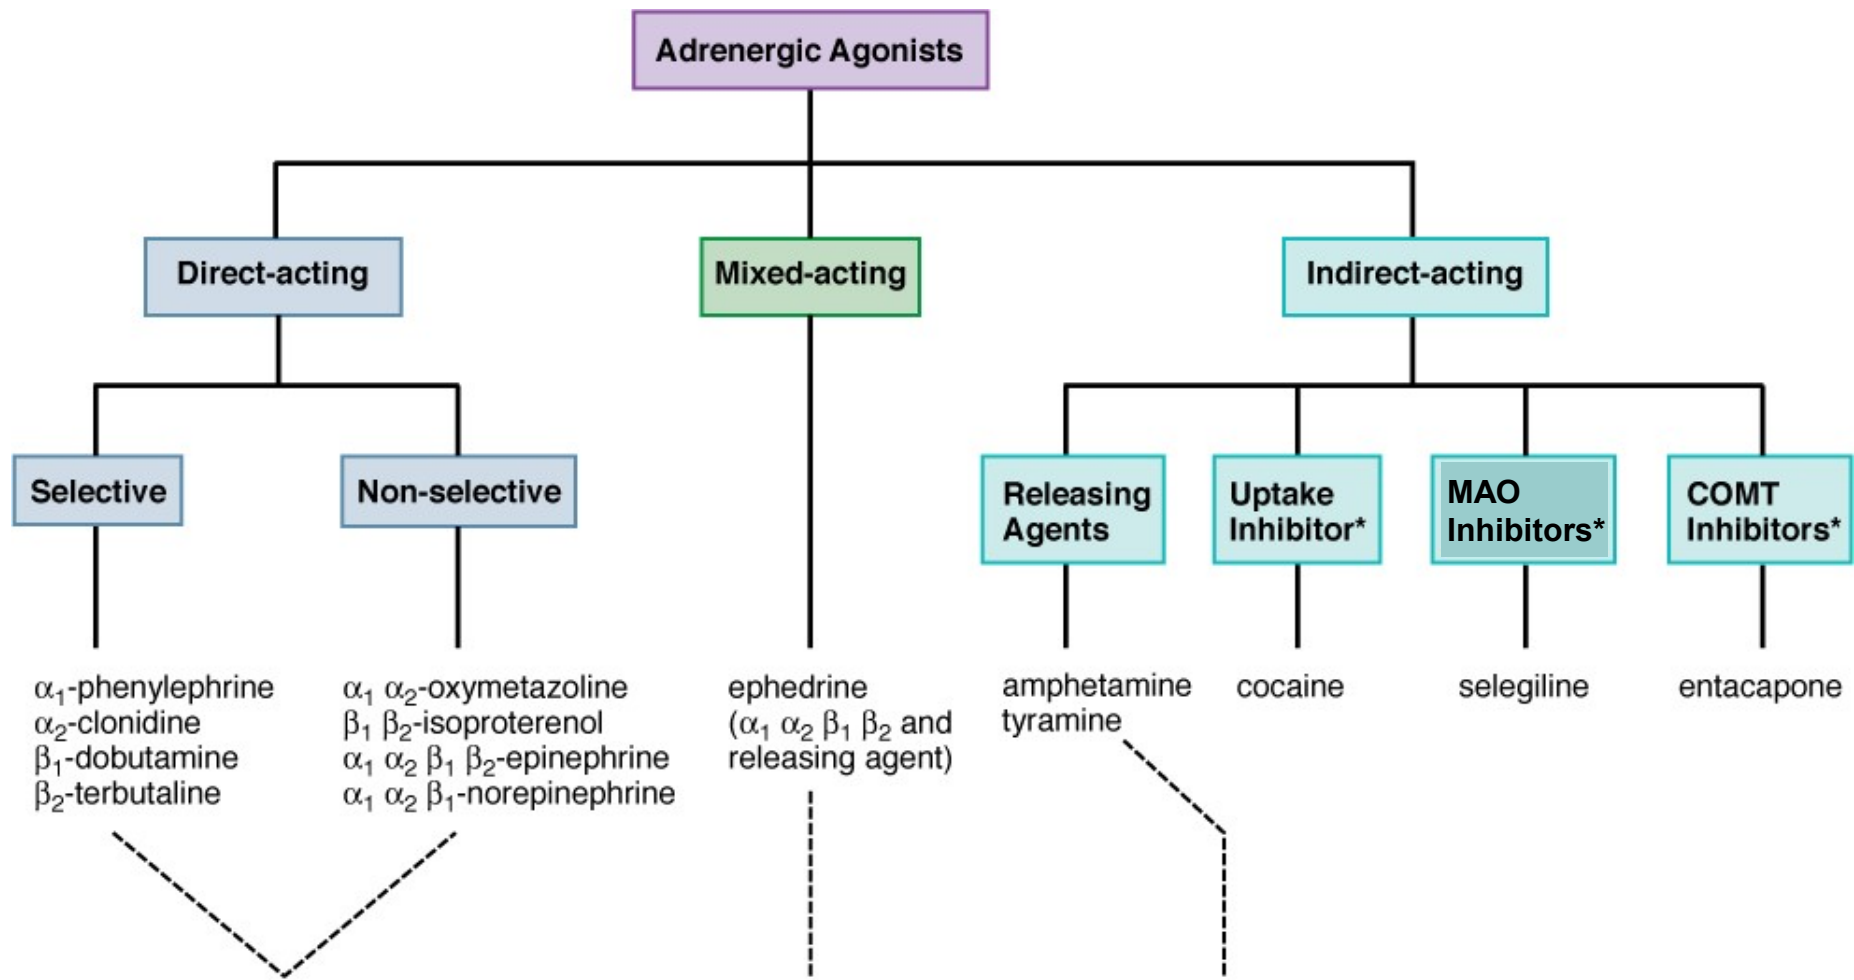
Adrenergic Agonists

Direct-acting

Mixed-acting

Indirect-acting

Selective

Non-selective

Releasing Agents

Uptake Inhibitor*

MAO Inhibitors*

COMT Inhibitors*

$\alpha_1$-phenylephrine
$\alpha_2$-clonidine
$\beta_1$-dobutamine
$\beta_2$-terbutaline

$\alpha_1$ $\alpha_2$-oxymetazoline
$\beta_1$ $\beta_2$-isoproterenol
$\alpha_1$ $\alpha_2$ $\beta_1$ $\beta_2$-epinephrine
$\alpha_1$ $\alpha_2$ $\beta_1$-norepinephrine

ephedrine
($\alpha_1$ $\alpha_2$ $\beta_1$ $\beta_2$ and releasing agent)

amphetamine
tyramine

cocaine

selegiline

entacapone